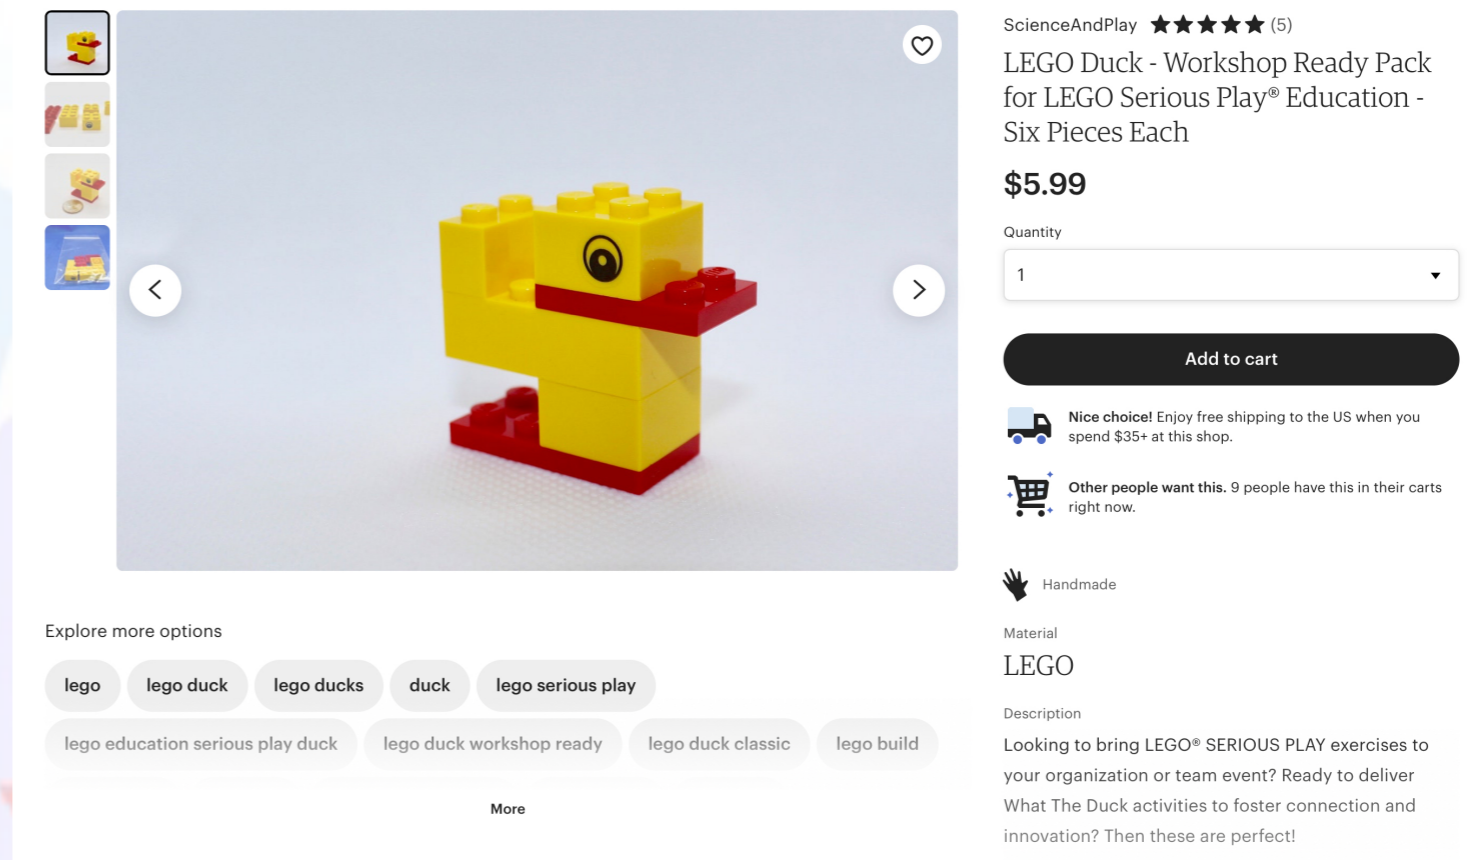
ScienceAndPlay (5)

LEGO Duck - Workshop Ready Pack for LEGO Serious Play® Education - Six Pieces Each

$5.99

Quantity

1

Add to cart

Nice choice! Enjoy free shipping to the US when you spend $35+ at this shop.

Other people want this. 9 people have this in their carts right now.

Handmade

Material

LEGO

Description

Looking to bring LEGO® SERIOUS PLAY exercises to your organization or team event? Ready to deliver What The Duck activities to foster connection and innovation? Then these are perfect!

Explore more options

lego
lego duck
lego ducks
duck
lego serious play
lego education serious play duck
lego duck workshop ready
lego duck classic
lego build

More